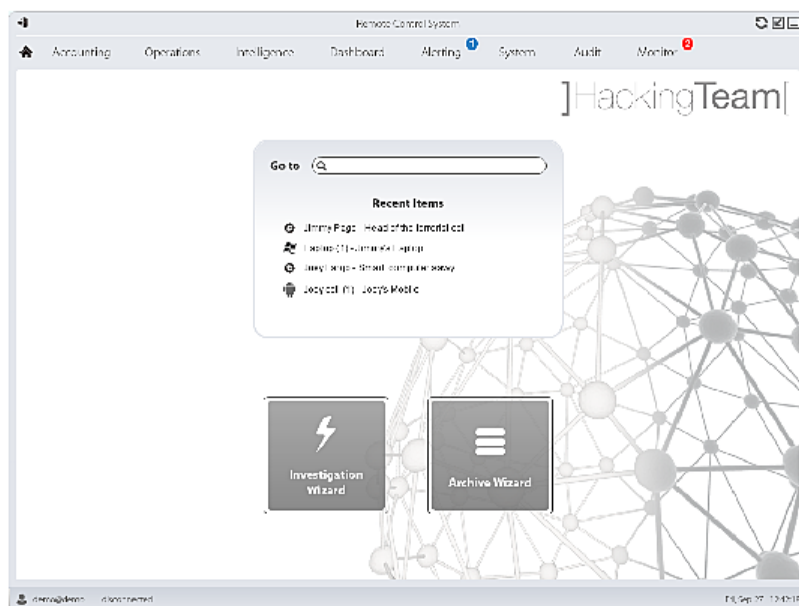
Remote Control System

Accounting Operations Intelligence Dashboard Alerting 1 System Audit Monitor 2

]HackingTeam[

Go to

Recent Items

Jimmy Page - Head of the terrorist cell

Laptop (1) - Jimmy's Laptop

Joey Lamps - Smart computer savvy

Joey cell (1) - Joey's Mobile

Investigation Wizard

Archive Wizard

demo@demo disconnected

Fri Sep 27 12:42:1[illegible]